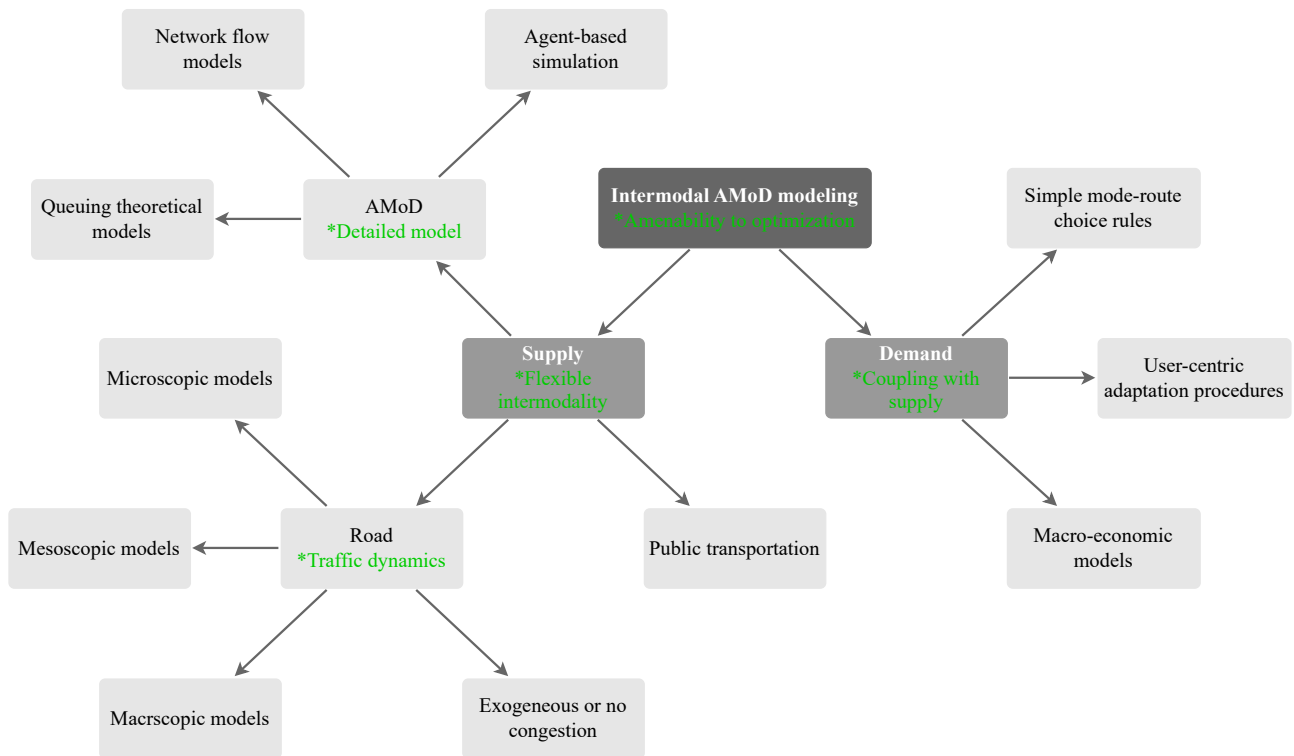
Network flow models

Agent-based simulation

Queuing theoretical models

AMoD
*Detailed model

Intermodal AMoD modeling
*Amenability to optimization

Simple mode-route choice rules

Microscopic models

Supply
*Flexible intermodality

Demand
*Coupling with supply

User-centric adaptation procedures

Mesoscopic models

Road
*Traffic dynamics

Public transportation

Macro-economic models

Macrscopic models

Exogeneous or no congestion